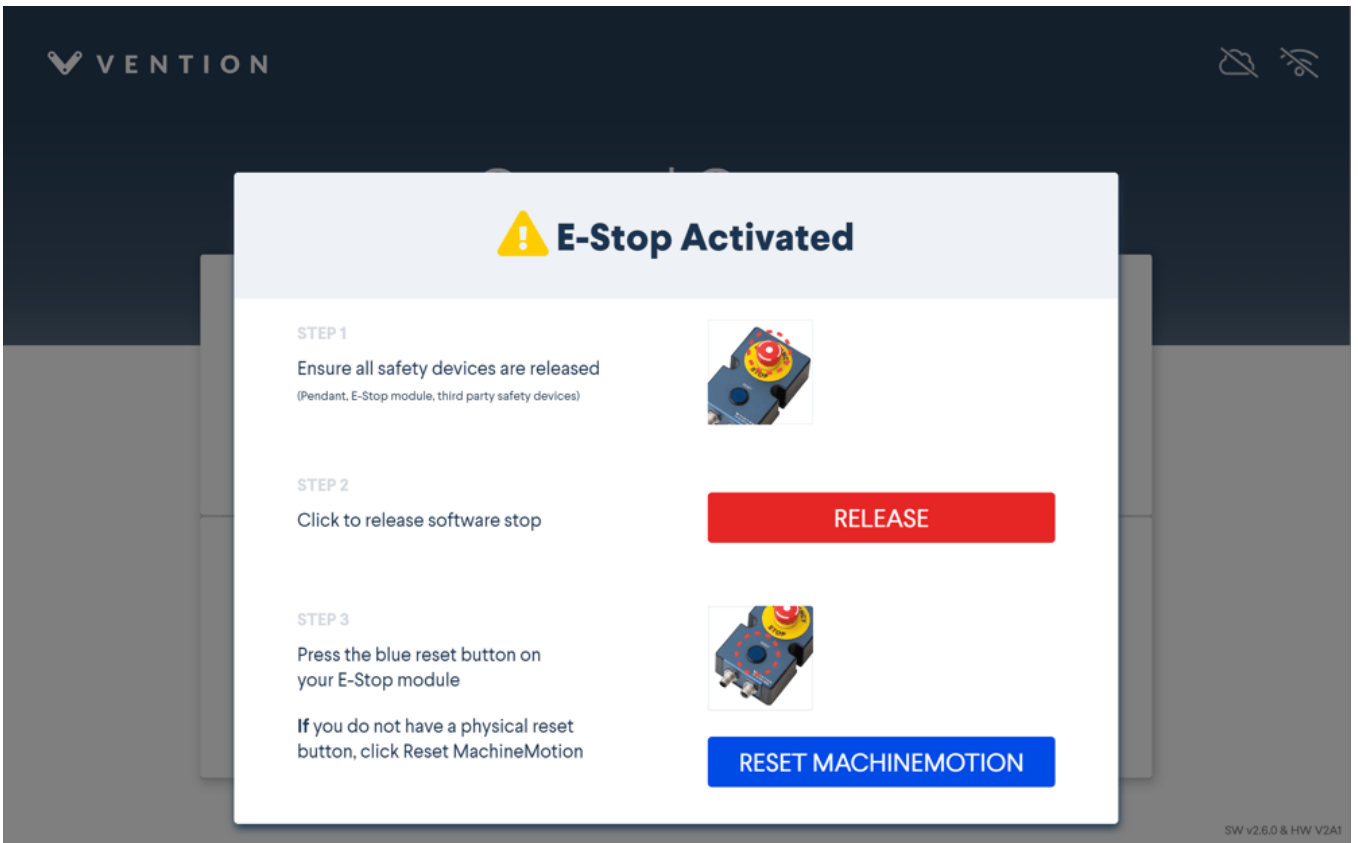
VENTION

E-Stop Activated

STEP 1

Ensure all safety devices are released

(Pendant, E-Stop module, third party safety devices)

STEP 2

Click to release software stop

RELEASE

STEP 3

Press the blue reset button on your E-Stop module

If you do not have a physical reset button, click Reset MachineMotion

RESET MACHINEMOTION

SW v2.6.0 & HW V2A1